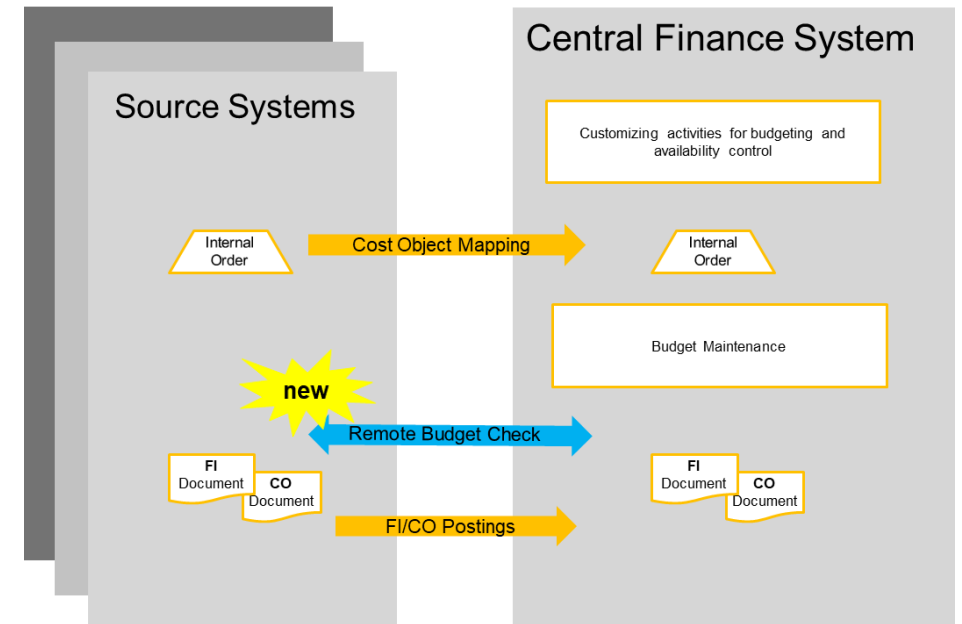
Central Finance System

Source Systems

Customizing activities for budgeting and availability control

Internal Order

Cost Object Mapping

Internal Order

Budget Maintenance

new

Remote Budget Check

FI Document

CO Document

FI Document

CO Document

FI/CO Postings